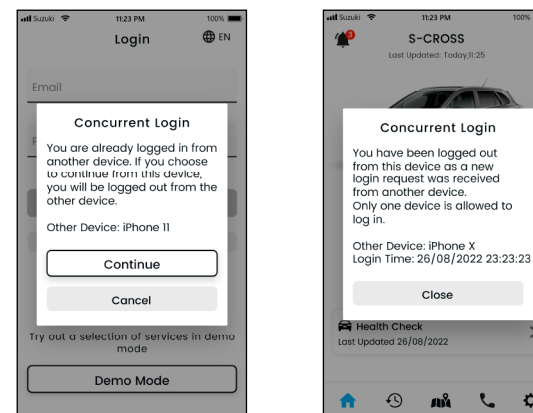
Suzuki 11:23 PM 100%

Login

EN

Email

P

Concurrent Login

You are already logged in from another device. If you choose to continue from this device, you will be logged out from the other device.

Other Device: iPhone 11

Continue

Cancel

Try out a selection of services in demo mode

Demo Mode

Suzuki 11:23 PM 100%

3

S-CROSS

Last Updated: Today,11:25

Concurrent Login

You have been logged out from this device as a new login request was received from another device.
Only one device is allowed to log in.

Other Device: iPhone X
Login Time: 26/08/2022 23:23:23

Close

Health Check
Last Updated 26/08/2022